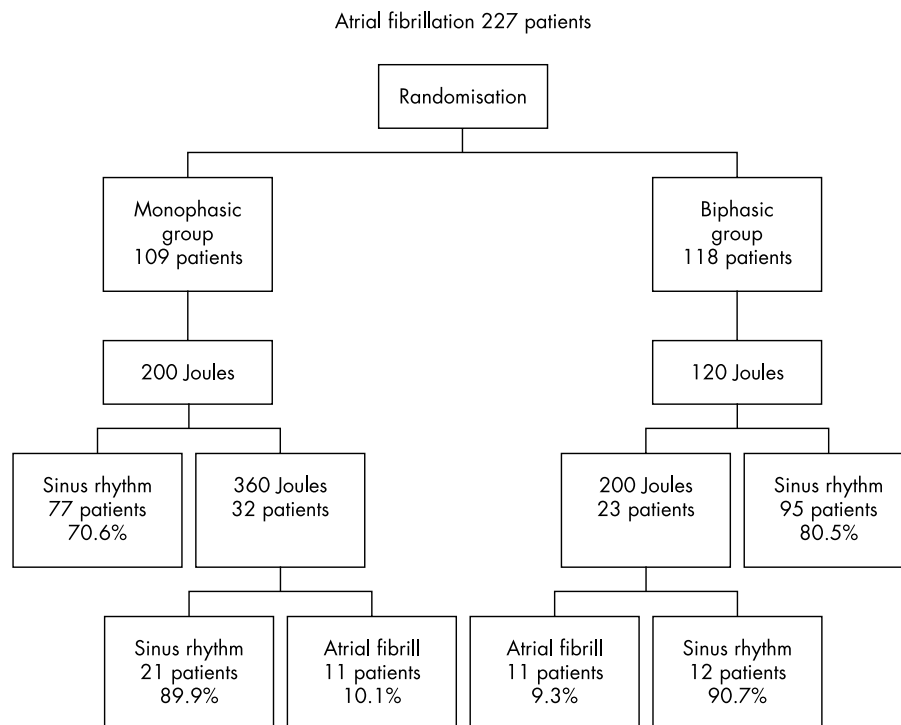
Atrial fibrillation 227 patients

Randomisation

Monophasic group 109 patients

Biphasic group 118 patients

200 Joules

120 Joules

Sinus rhythm 77 patients 70.6%

360 Joules 32 patients

200 Joules 23 patients

Sinus rhythm 95 patients 80.5%

Sinus rhythm 21 patients 89.9%

Atrial fibrill 11 patients 10.1%

Atrial fibrill 11 patients 9.3%

Sinus rhythm 12 patients 90.7%